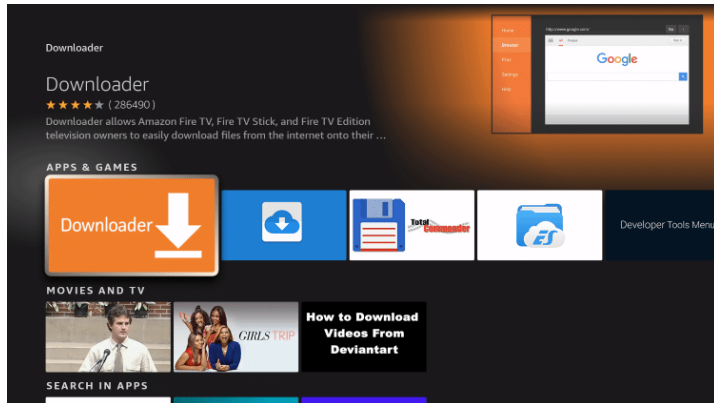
Downloader

Downloader

★★★★★ ( 286490 )

Downloader allows Amazon Fire TV, Fire TV Stick, and Fire TV Edition television owners to easily download files from the internet onto their ...

Home
Browser
Files
Settings
Help

http://www.google.com/

Google

APPS & GAMES

Downloader

Total Commander

ES

Developer Tools Menu

MOVIES AND TV

GIRLS TRIP

How to Download Videos From Deviantart

SEARCH IN APPS